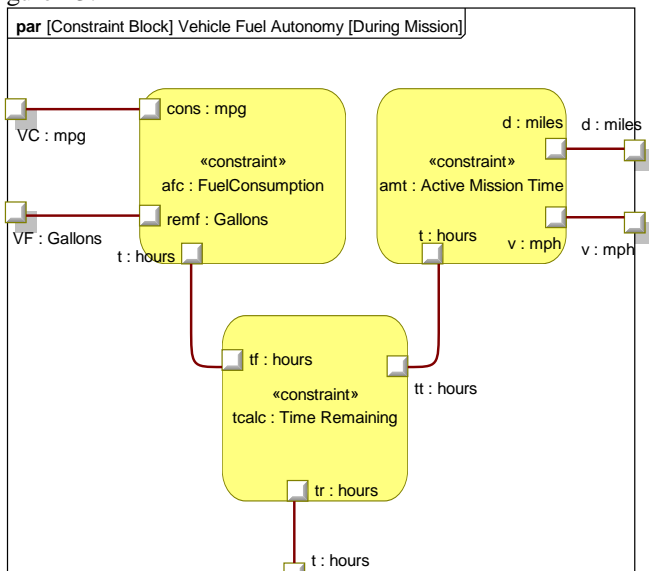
par [Constraint Block] Vehicle Fuel Autonomy [During Mission]

cons : mpg

VC : mpg

«constraint»
afc : FuelConsumption

remf : Gallons

VF : Gallons

t : hours

d : miles

d : miles

«constraint»
amt : Active Mission Time

t : hours

v : mph

v : mph

tf : hours

tt : hours

«constraint»
tcalc : Time Remaining

tr : hours

t : hours